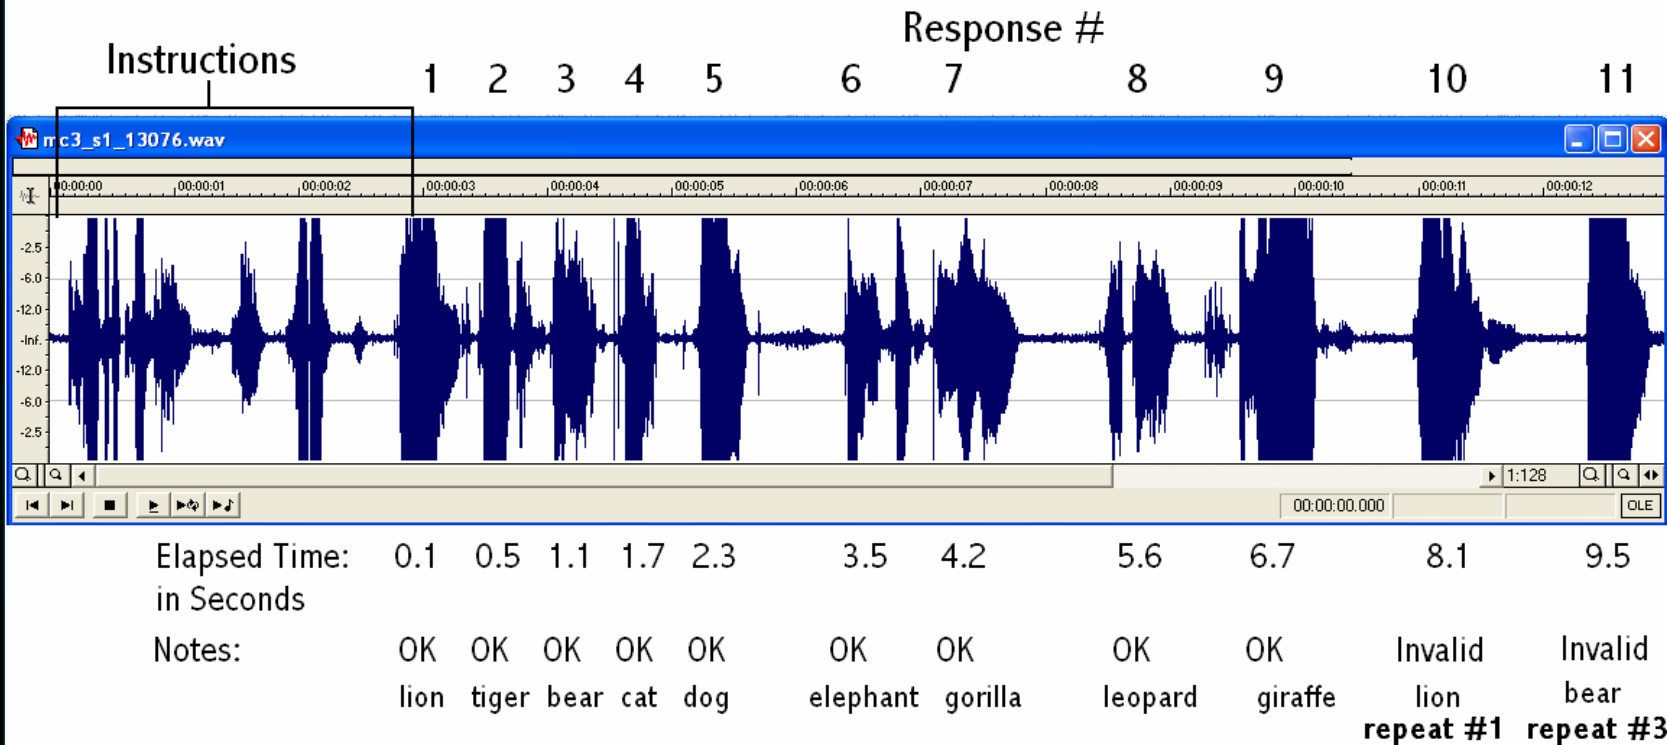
Response #

Instructions

1 2 3 4 5 6 7 8 9 10 11

mc3_s1_13076.wav

00:00:00 00:00:01 00:00:02 00:00:03 00:00:04 00:00:05 00:00:06 00:00:07 00:00:08 00:00:09 00:00:10 00:00:11 00:00:12

-2.5
-6.0
-12.0
-Inf.
-12.0
-6.0
-2.5

1:128

00:00:00.000

OLE

| Elapsed Time: in Seconds | 0.1 | 0.5 | 1.1 | 1.7 | 2.3 | 3.5 | 4.2 | 5.6 | 6.7 | 8.1 | 9.5 |
|---|---|---|---|---|---|---|---|---|---|---|---|
| Notes: | OK lion | OK tiger | OK bear | OK cat | OK dog | OK elephant | OK gorilla | OK leopard | OK giraffe | Invalid lion **repeat #1** | Invalid bear **repeat #3** |